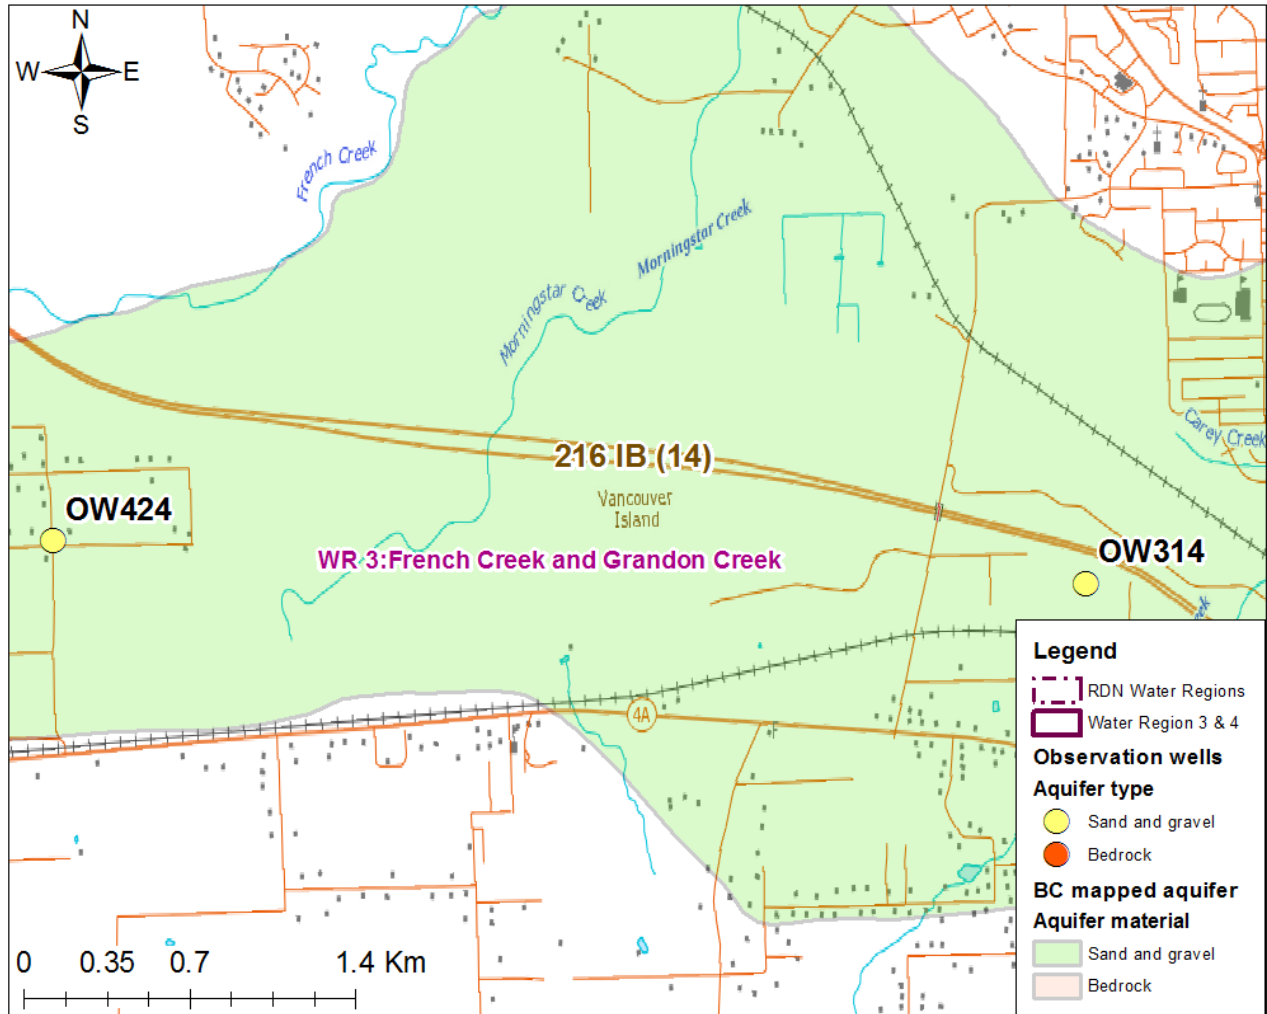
N
W
E
S

French Creek
Morningstar Creek
Morningstar Creek
Carey Creek

216 IB (14)
Vancouver
Island

OW424
OW314
WR 3:French Creek and Grandon Creek
4A

0 0.35 0.7 1.4 Km

Legend
RDN Water Regions
Water Region 3 & 4
Observation wells
Aquifer type
Sand and gravel
Bedrock
BC mapped aquifer
Aquifer material
Sand and gravel
Bedrock